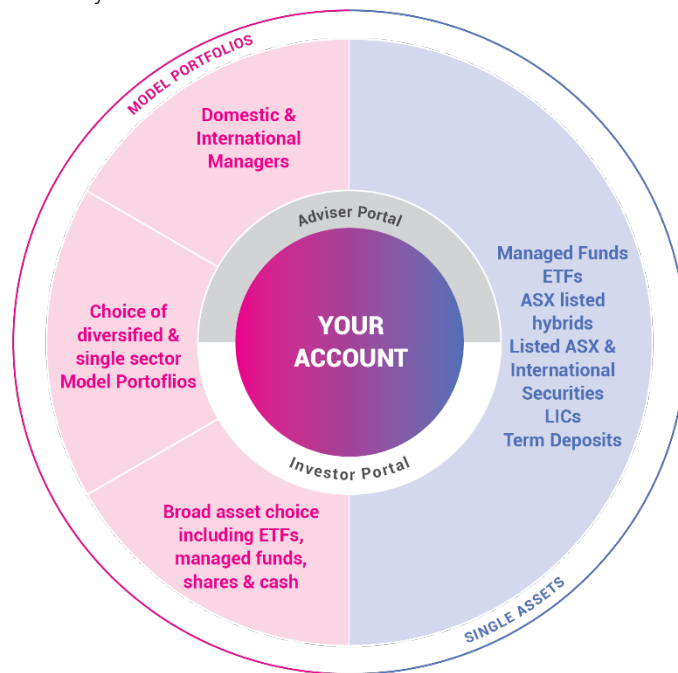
MODEL PORTFOLIOS

Domestic & International Managers

Choice of diversified & single sector Model Portoflios

Broad asset choice including ETFs, managed funds, shares & cash

Adviser Portal

YOUR ACCOUNT

Investor Portal

Managed Funds
ETFs
ASX listed hybrids
Listed ASX & International Securities
LICs
Term Deposits

SINGLE ASSETS